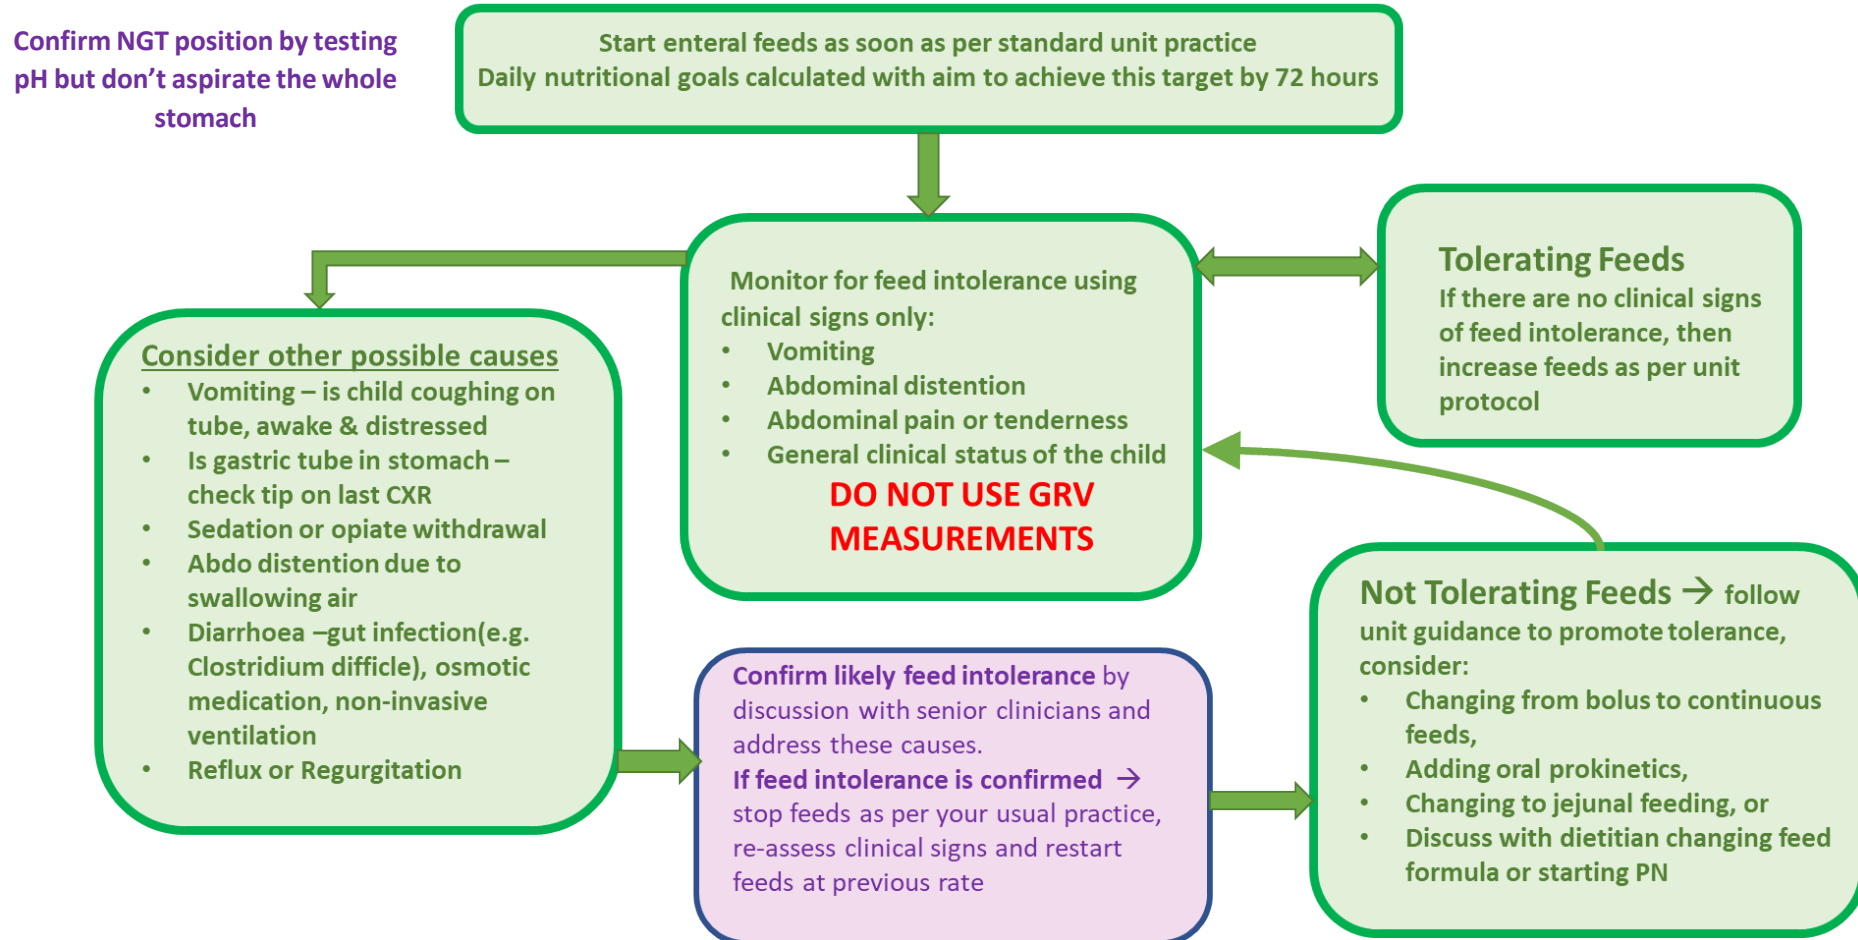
Confirm NGT position by testing pH but don't aspirate the whole stomach

Start enteral feeds as soon as per standard unit practice
Daily nutritional goals calculated with aim to achieve this target by 72 hours

Monitor for feed intolerance using clinical signs only:
• Vomiting
• Abdominal distention
• Abdominal pain or tenderness
• General clinical status of the child
DO NOT USE GRV MEASUREMENTS

Tolerating Feeds
If there are no clinical signs of feed intolerance, then increase feeds as per unit protocol

Consider other possible causes
• Vomiting – is child coughing on tube, awake & distressed
• Is gastric tube in stomach – check tip on last CXR
• Sedation or opiate withdrawal
• Abdo distention due to swallowing air
• Diarrhoea –gut infection(e.g. Clostridium difficle), osmotic medication, non-invasive ventilation
• Reflux or Regurgitation

Confirm likely feed intolerance by discussion with senior clinicians and address these causes.
If feed intolerance is confirmed → stop feeds as per your usual practice, re-assess clinical signs and restart feeds at previous rate

Not Tolerating Feeds → follow unit guidance to promote tolerance, consider:
• Changing from bolus to continuous feeds,
• Adding oral prokinetics,
• Changing to jejunal feeding, or
• Discuss with dietitian changing feed formula or starting PN